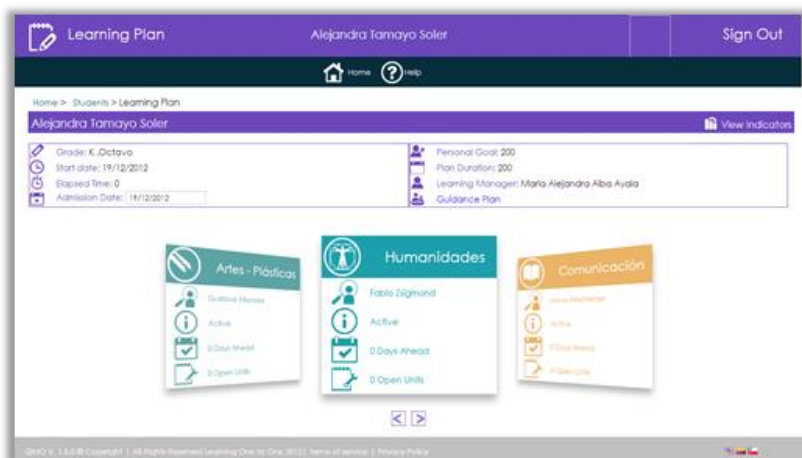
Learning Plan

Alejandra Tamayo Soler

Sign Out

Home Help

Home > Students > Learning Plan

Alejandra Tamayo Soler

View Indicators

Grade: K .Octavo
Start date: 19/12/2012
Elapsed Time: 0
Admission Date: 19/12/2012

Personal Goal: 200
Plan Duration: 200
Learning Manager: Maria Alejandra Alba Ayala
Guidance Plan

Artes - Plásticas
Gustavo Mendez
Active
0 Days Ahead
0 Open Units

Humanidades
Fabio Zsigmond
Active
0 Days Ahead
0 Open Units

Comunicación
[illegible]
Active
0 Days Ahead
0 Open Units

< >

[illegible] Copyright | All Rights Reserved Learning One to One 2012 | Terms of service | Privacy Policy